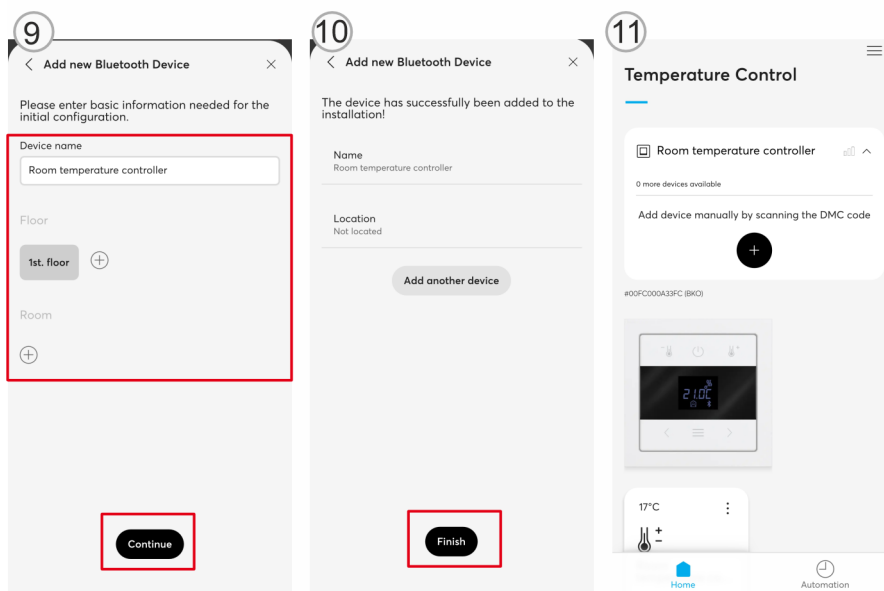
9

Add new Bluetooth Device

Please enter basic information needed for the initial configuration.

Device name

Room temperature controller

Floor

1st. floor

Room

Continue

10

Add new Bluetooth Device

The device has successfully been added to the installation!

Name
Room temperature controller

Location
Not located

Add another device

Finish

11

Temperature Control

Room temperature controller

0 more devices available

Add device manually by scanning the DMC code

#00FC000A33FC (BKO)

21.0C

17°C

Home

Automation